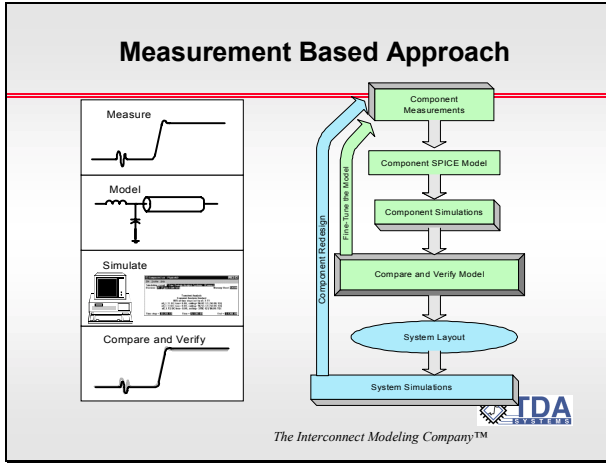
Measurement Based Approach

Measure

Model

Simulate

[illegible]

Compare and Verify

Component Measurements

Component SPICE Model

Component Simulations

Compare and Verify Model

System Layout

System Simulations

Fine-Tune the Model

Component Redesign

TDA SYSTEMS

The Interconnect Modeling Company™